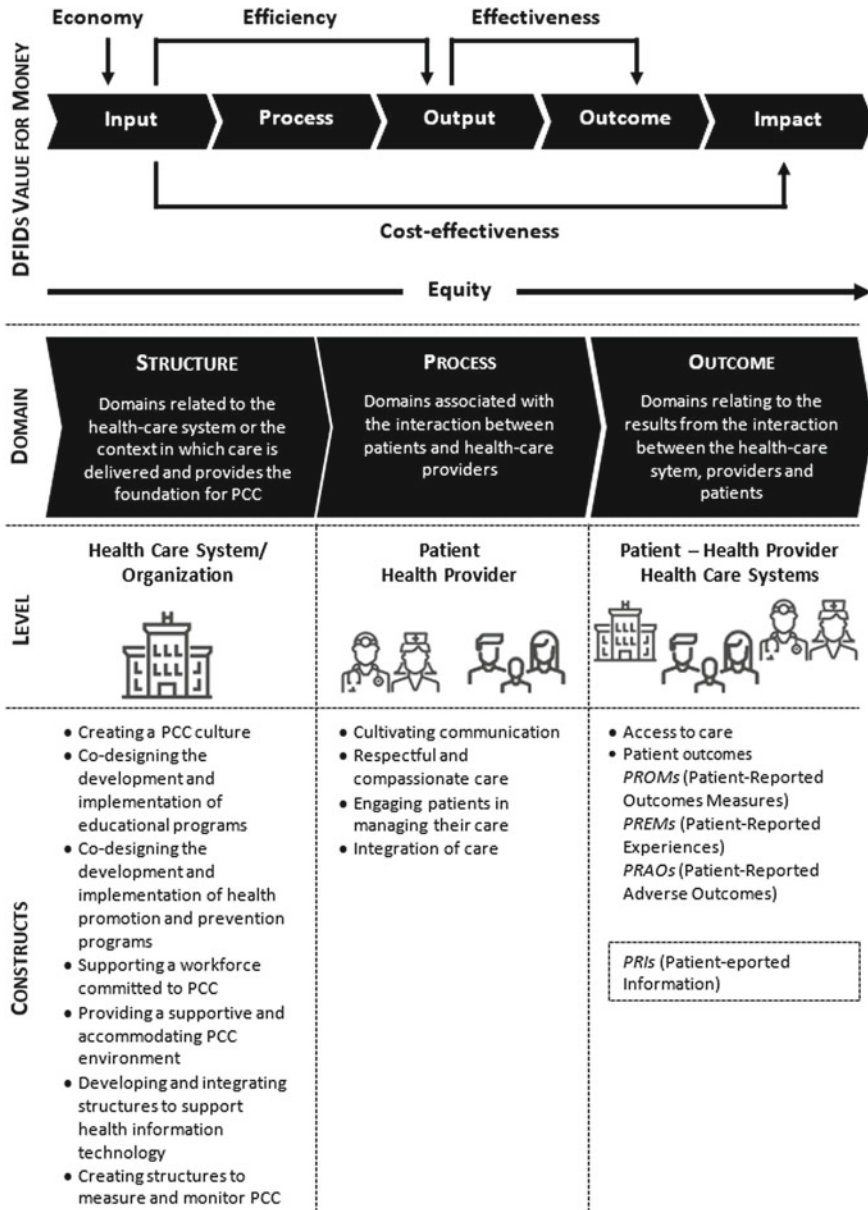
DFIDs VALUE FOR MONEY

Economy

Efficiency

Effectiveness

Input

Process

Output

Outcome

Impact

Cost-effectiveness

Equity

DOMAIN

STRUCTURE

Domains related to the health-care system or the context in which care is delivered and provides the foundation for PCC

PROCESS

Domains associated with the interaction between patients and health-care providers

OUTCOME

Domains relating to the results from the interaction between the health-care sytem, providers and patients

LEVEL

Health Care System/ Organization

Patient
Health Provider

Patient – Health Provider
Health Care Systems

CONSTRUCTS

• Creating a PCC culture
• Co-designing the development and implementation of educational programs
• Co-designing the development and implementation of health promotion and prevention programs
• Supporting a workforce committed to PCC
• Providing a supportive and accommodating PCC environment
• Developing and integrating structures to support health information technology
• Creating structures to measure and monitor PCC

• Cultivating communication
• Respectful and compassionate care
• Engaging patients in managing their care
• Integration of care

• Access to care
• Patient outcomes
*PROMs* (Patient-Reported Outcomes Measures)
*PREMs* (Patient-Reported Experiences)
*PRAOs* (Patient-Reported Adverse Outcomes)

*PRIs* (Patient-eported Information)